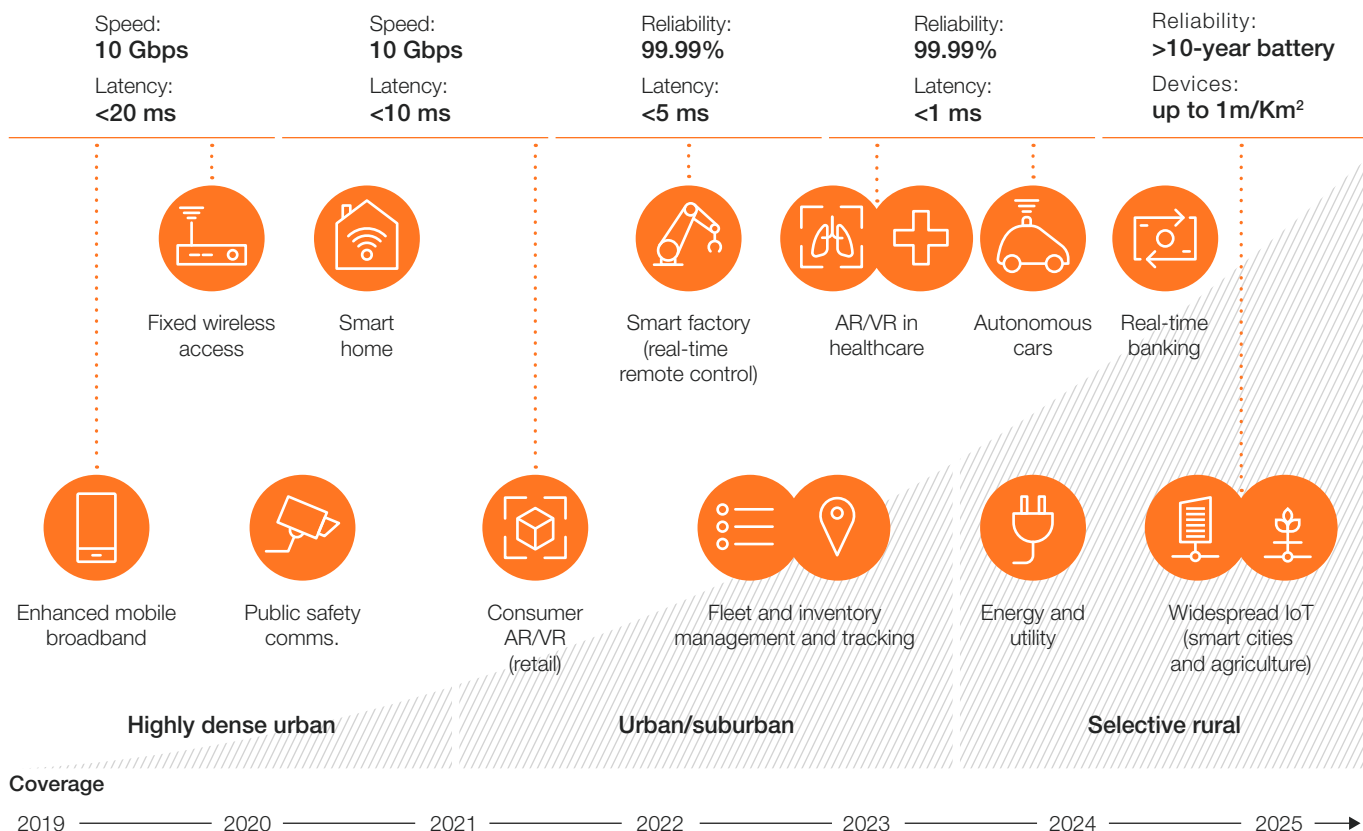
Speed:
**10 Gbps**
Latency:
**<20 ms**

Speed:
**10 Gbps**
Latency:
**<10 ms**

Reliability:
**99.99%**
Latency:
**<5 ms**

Reliability:
**99.99%**
Latency:
**<1 ms**

Reliability:
**>10-year battery**
Devices:
**up to 1m/Km$^2$**

Fixed wireless access

Smart home

Smart factory (real-time remote control)

AR/VR in healthcare

Autonomous cars

Real-time banking

Enhanced mobile broadband

Public safety comms.

Consumer AR/VR (retail)

Fleet and inventory management and tracking

Energy and utility

Widespread IoT (smart cities and agriculture)

Highly dense urban

Urban/suburban

Selective rural

Coverage

2019 2020 2021 2022 2023 2024 2025